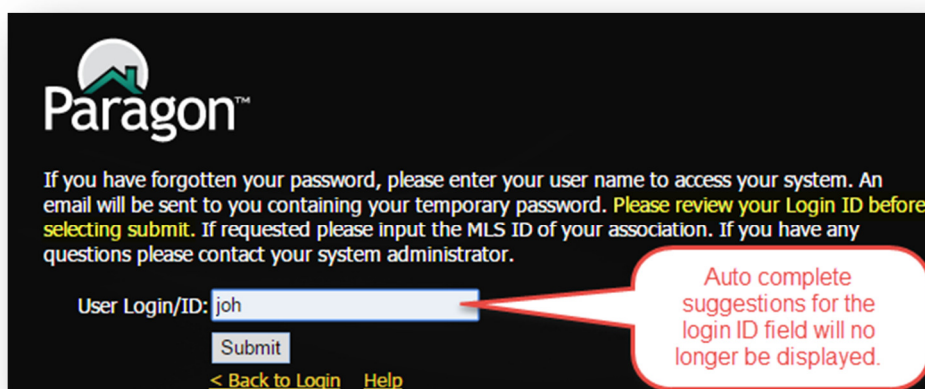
Paragon™

If you have forgotten your password, please enter your user name to access your system. An email will be sent to you containing your temporary password. Please review your Login ID before selecting submit. If requested please input the MLS ID of your association. If you have any questions please contact your system administrator.

User Login/ID: joh

Submit

< Back to Login Help

Auto complete suggestions for the login ID field will no longer be displayed.